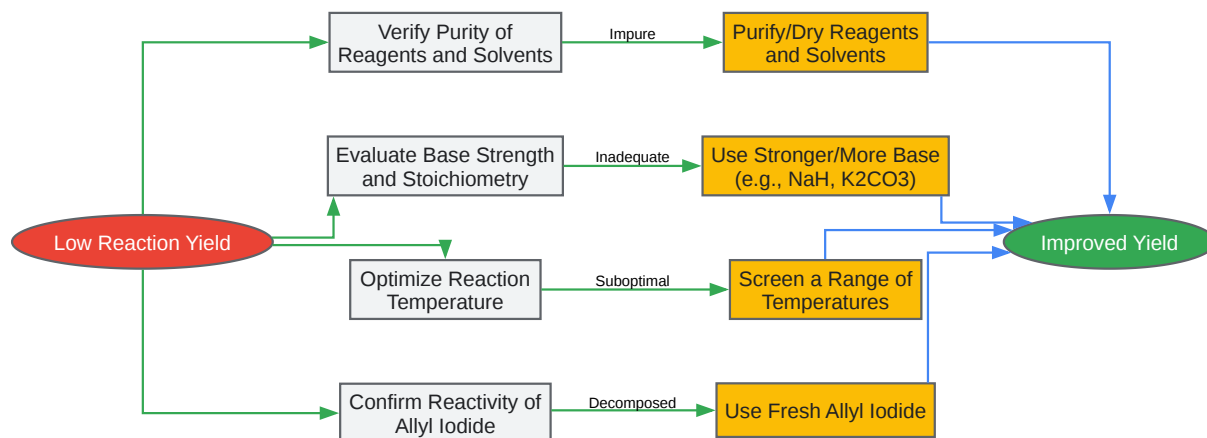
Low Reaction Yield

Verify Purity of Reagents and Solvents

Impure

Purify/Dry Reagents and Solvents

Evaluate Base Strength and Stoichiometry

Inadequate

Use Stronger/More Base (e.g., NaH, K2CO3)

Optimize Reaction Temperature

Suboptimal

Screen a Range of Temperatures

Confirm Reactivity of Allyl Iodide

Decomposed

Use Fresh Allyl Iodide

Improved Yield